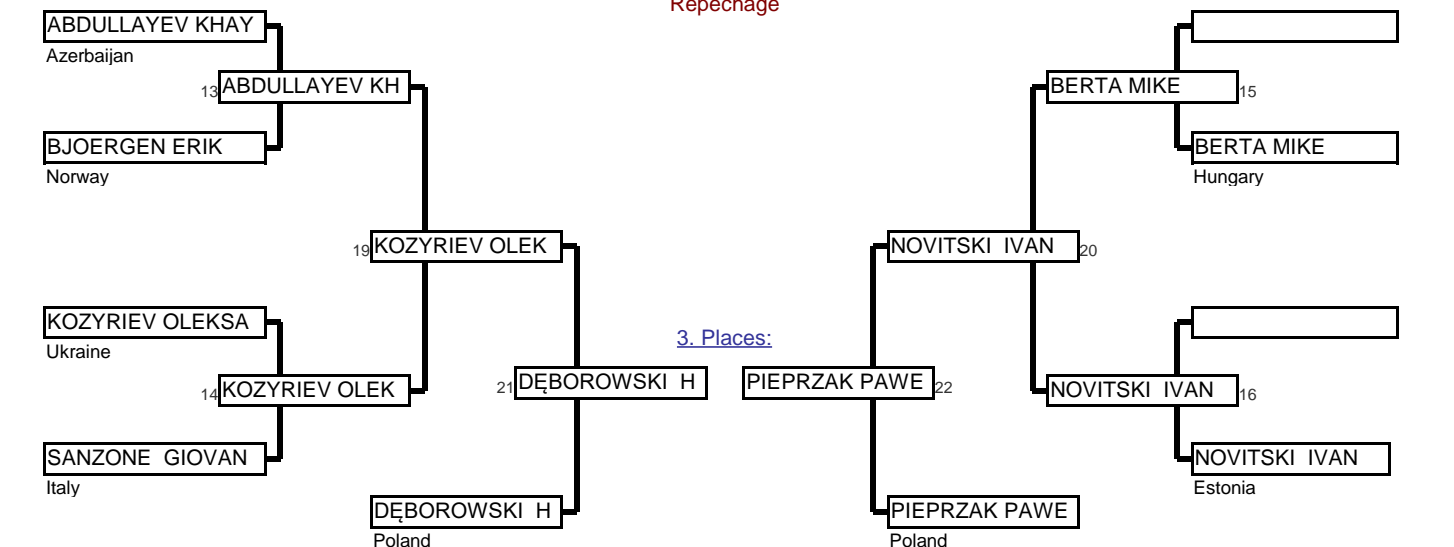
Repechage

ABDULLAYEV KHAY
Azerbaijan
13 ABDULLAYEV KH
BJOERGEN ERIK
Norway
19 KOZYRIEV OLEK
KOZYRIEV OLEKSA
Ukraine
14 KOZYRIEV OLEK
SANZONE GIOVAN
Italy
21 DĘBOROWSKI H
DĘBOROWSKI H
Poland

3. Places:

PIEPRZAK PAWE 22
PIEPRZAK PAWE
Poland

BERTA MIKE 15
BERTA MIKE
Hungary
NOVITSKI IVAN 20
NOVITSKI IVAN 16
NOVITSKI IVAN
Estonia